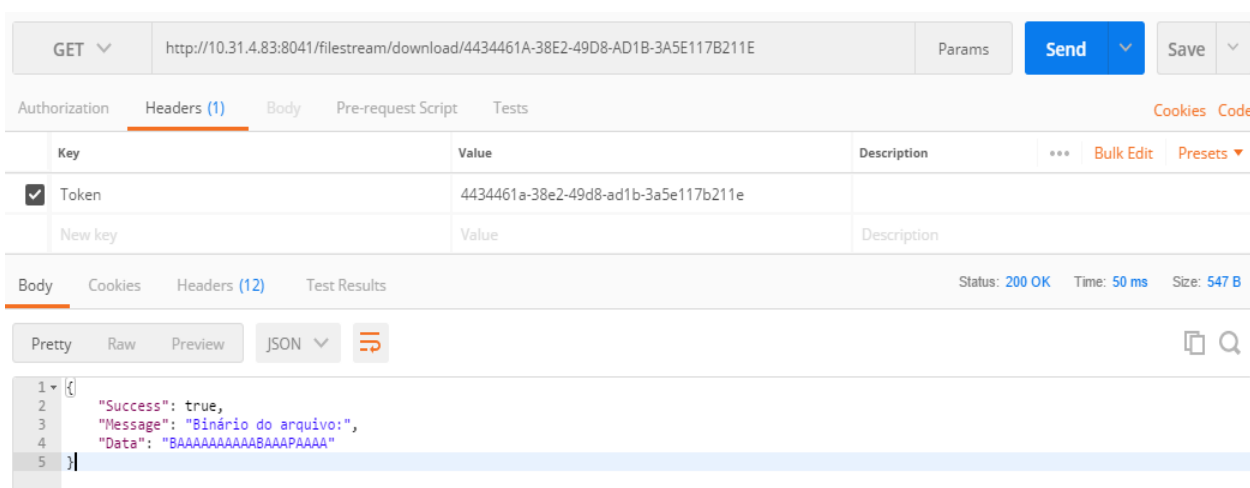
GET
http://10.31.4.83:8041/filestream/download/4434461A-38E2-49D8-AD1B-3A5E117B211E
Params
Send
Save

Authorization Headers (1) Body Pre-request Script Tests
Cookies Code

| | Key | Value | Description | ••• Bulk Edit Presets ▼ |
|---|---|---|---|---|
| ✓ | Token | 4434461a-38e2-49d8-ad1b-3a5e117b211e | | |
| | New key | Value | Description | |

Body Cookies Headers (12) Test Results
Status: 200 OK Time: 50 ms Size: 547 B

Pretty Raw Preview JSON

1 {
2     "Success": true,
3     "Message": "Binário do arquivo:",
4     "Data": "BAAAAAAAAAABAAAPAAAA"
5 }